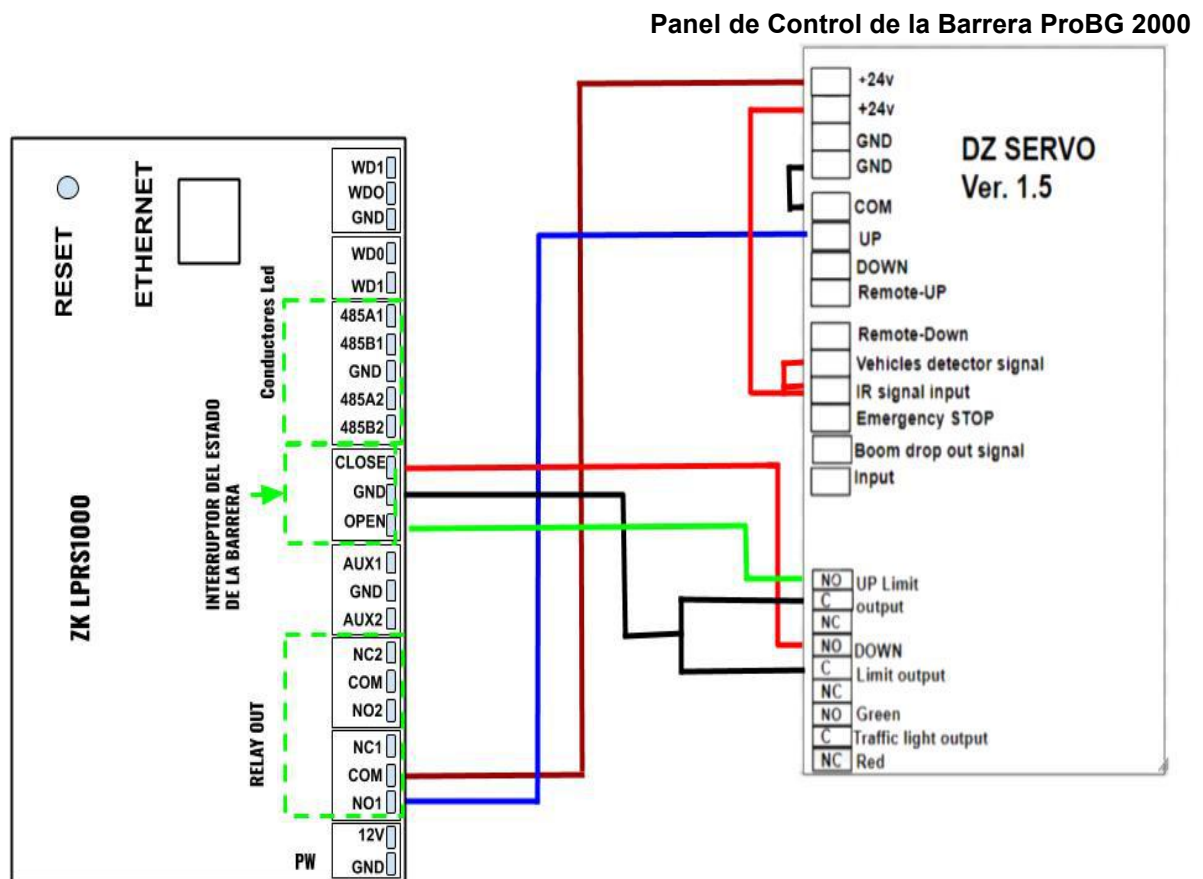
Panel de Control de la Barrera ProBG 2000

RESET
ETHERNET
ZK LPRS1000
Conductores Led
INTERRUPTOR DEL ESTADO DE LA BARRERA
RELAY OUT
PW

WD1
WDO
GND
WD0
WD1
485A1
485B1
GND
485A2
485B2
CLOSE
GND
OPEN
AUX1
GND
AUX2
NC2
COM
NO2
NC1
COM
NO1
12V
GND

DZ SERVO
Ver. 1.5

+24v
+24v
GND
GND
COM
UP
DOWN
Remote-UP
Remote-Down
Vehicles detector signal
IR signal input
Emergency STOP
Boom drop out signal
Input
NO UP Limit
C output
NC
NO DOWN
C Limit output
NC
NO Green
C Traffic light output
NC Red